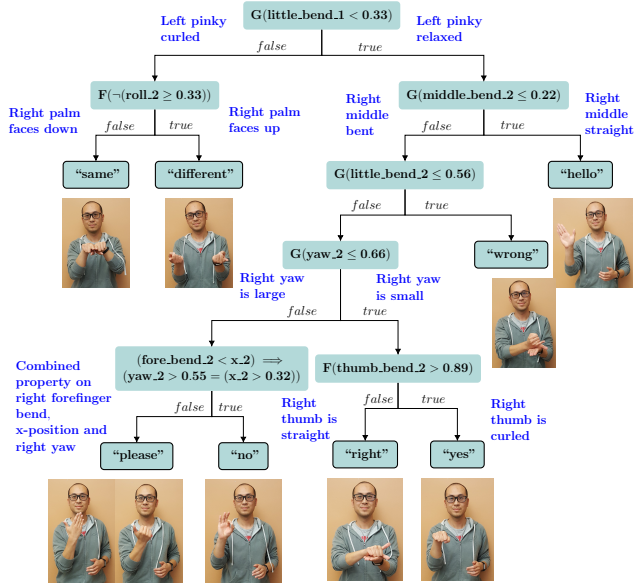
$\mathbf{G(little\_bend\_1 < 0.33)}$

Left pinky curled

Left pinky relaxed

$false$

$true$

$\mathbf{F(\neg(roll\_2 \geq 0.33))}$

Right palm faces down

Right palm faces up

$false$

$true$

"same"

"different"

$\mathbf{G(middle\_bend\_2 \leq 0.22)}$

Right middle bent

Right middle straight

$false$

$true$

$\mathbf{G(little\_bend\_2 \leq 0.56)}$

"hello"

$false$

$true$

$\mathbf{G(yaw\_2 \leq 0.66)}$

"wrong"

Right yaw is large

Right yaw is small

$false$

$true$

$\mathbf{(fore\_bend\_2 < x\_2) \implies (yaw\_2 > 0.55 = (x\_2 > 0.32))}$

Combined property on right forefinger bend, x-position and right yaw

$false$

$true$

"please"

"no"

$\mathbf{F(thumb\_bend\_2 > 0.89)}$

Right thumb is straight

Right thumb is curled

$false$

$true$

"right"

"yes"